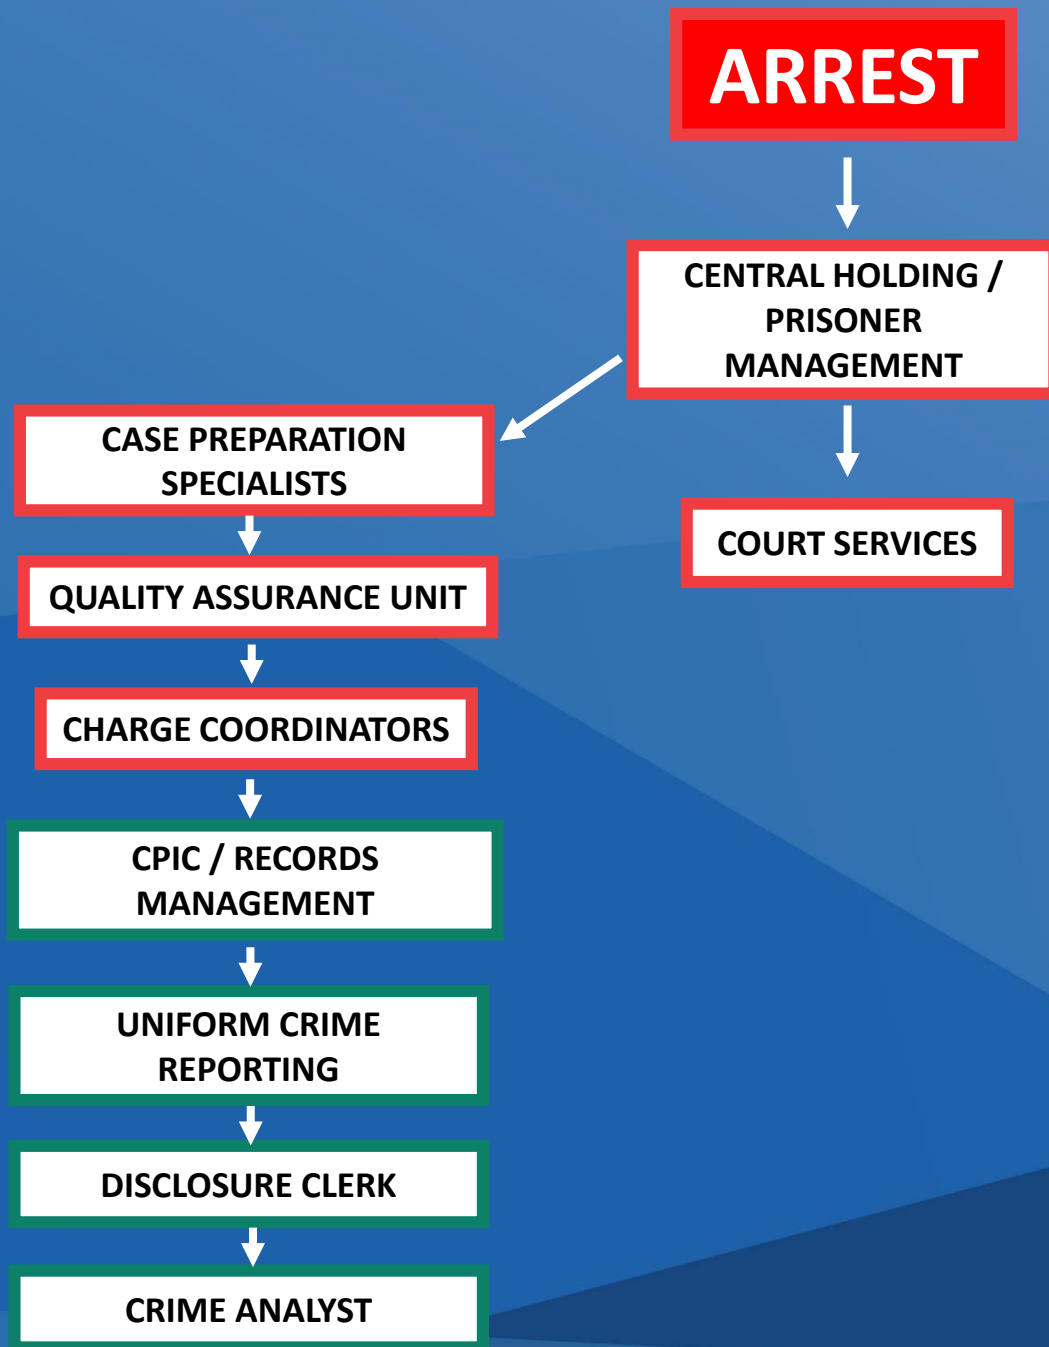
ARREST

CENTRAL HOLDING / PRISONER MANAGEMENT

CASE PREPARATION SPECIALISTS

COURT SERVICES

QUALITY ASSURANCE UNIT

CHARGE COORDINATORS

CPIC / RECORDS MANAGEMENT

UNIFORM CRIME REPORTING

DISCLOSURE CLERK

CRIME ANALYST